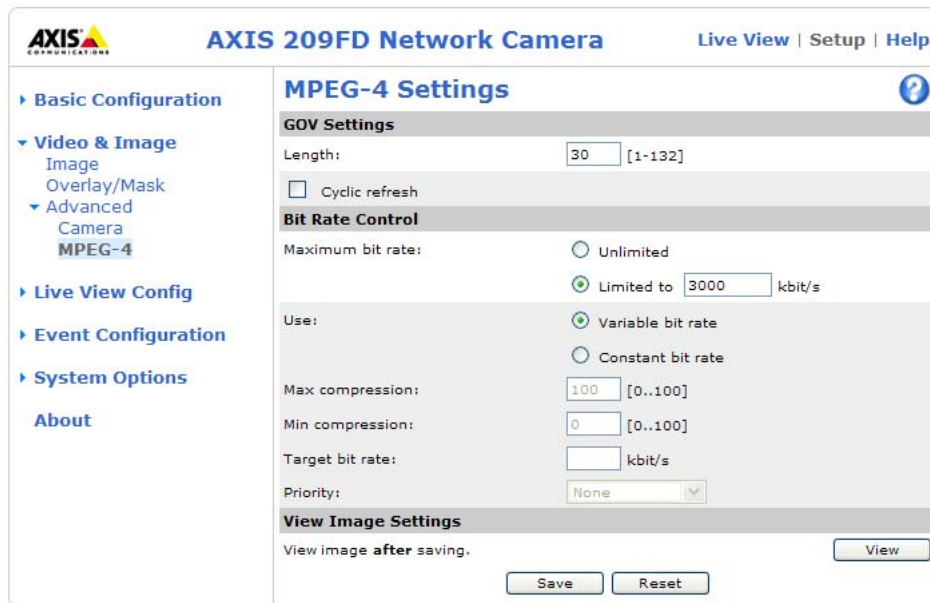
AXIS COMMUNICATIONS

AXIS 209FD Network Camera

Live View | Setup | Help

Basic Configuration

Video & Image
Image
Overlay/Mask
Advanced
Camera
MPEG-4

Live View Config

Event Configuration

System Options

About

MPEG-4 Settings

?

GOV Settings

Length: 30 [1-132]

Cyclic refresh

Bit Rate Control

Maximum bit rate: Unlimited

Limited to 3000 kbit/s

Use: Variable bit rate

Constant bit rate

Max compression: 100 [0..100]

Min compression: 0 [0..100]

Target bit rate: kbit/s

Priority: None

View Image Settings

View image **after** saving.

View

Save Reset